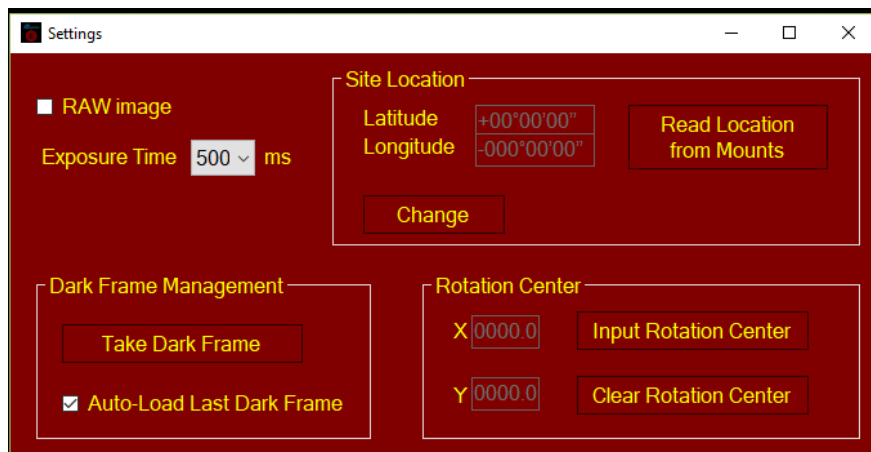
Settings

RAW image

Exposure Time 500 ms

Site Location

Latitude +00°00'00"

Longitude -000°00'00"

Read Location from Mounts

Change

Dark Frame Management

Take Dark Frame

Auto-Load Last Dark Frame

Rotation Center

X 0000.0

Input Rotation Center

Y 0000.0

Clear Rotation Center